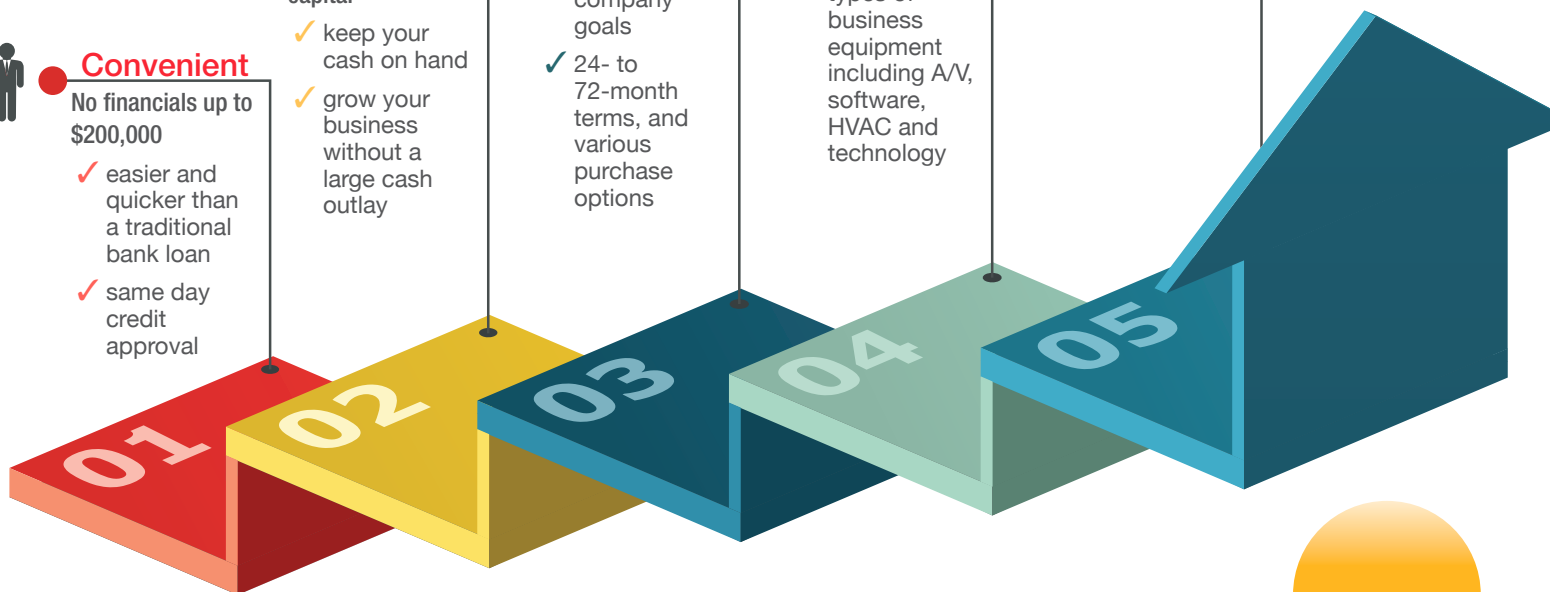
Convenient
No financials up to $200,000
✓ easier and quicker than a traditional bank loan
✓ same day credit approval

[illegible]
✓ keep your cash on hand
✓ grow your business without a large cash outlay

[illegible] company goals
✓ 24- to 72-month terms, and various purchase options

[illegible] business equipment including A/V, software, HVAC and technology

01
02
03
04
05